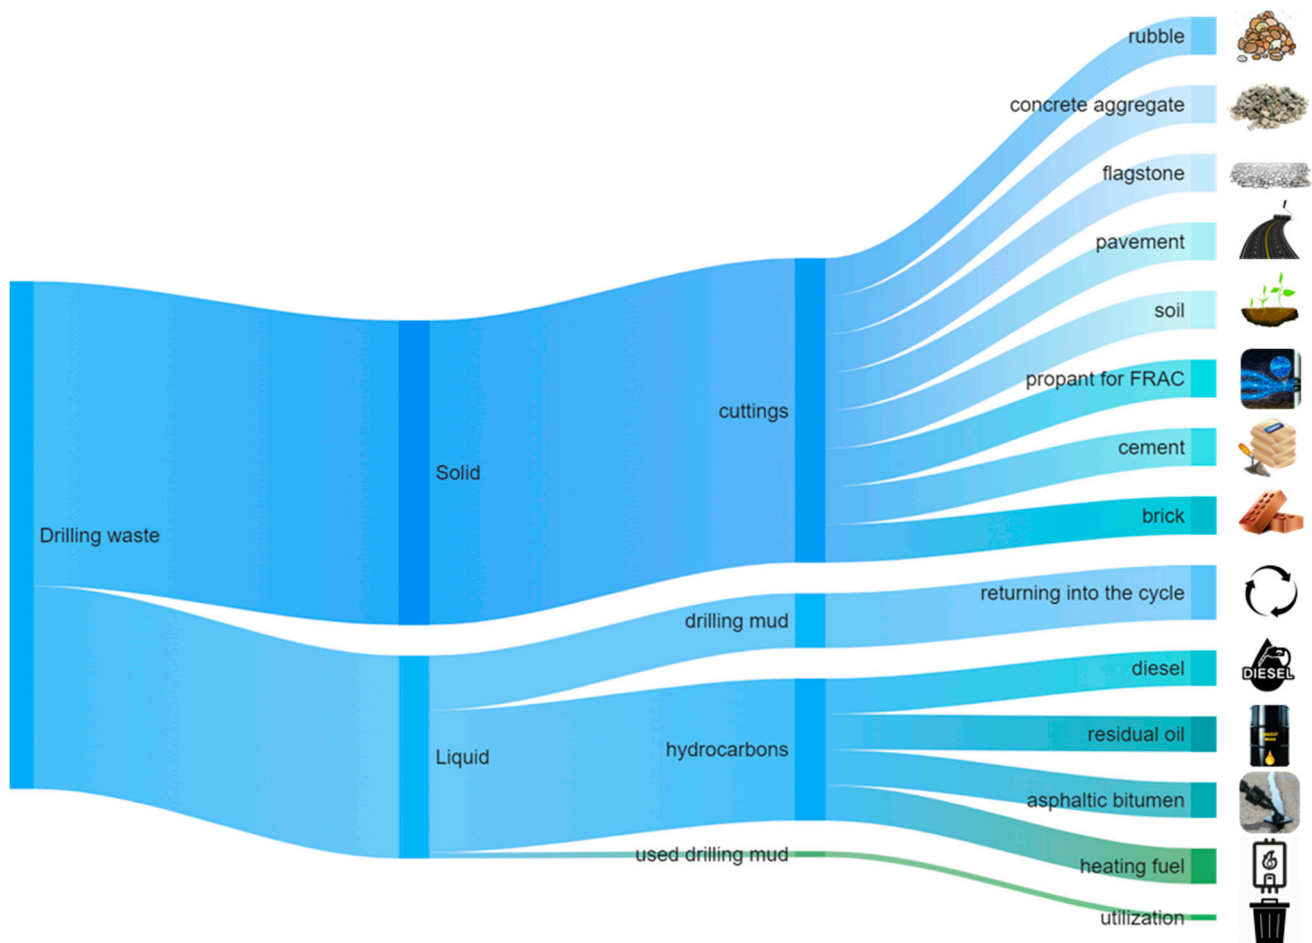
Drilling waste

Solid

Liquid

cuttings

drilling mud

hydrocarbons

used drilling mud

rubble

concrete aggregate

flagstone

pavement

soil

propant for FRAC

cement

brick

returning into the cycle

diesel

residual oil

asphaltic bitumen

heating fuel

utilization

DIESEL